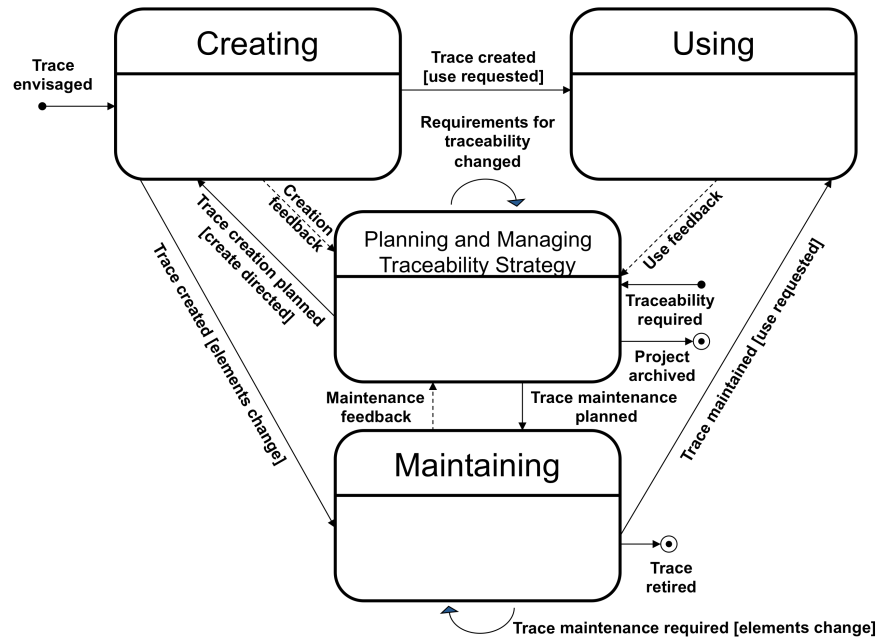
Trace envisaged

Creating

Trace created [use requested]

Using

Requirements for traceability changed

Creation feedback

Trace creation planned [create directed]

Planning and Managing Traceability Strategy

Use feedback

Traceability required

Project archived

Trace created [elements change]

Maintenance feedback

Trace maintenance planned

Trace maintained [use requested]

Maintaining

Trace retired

Trace maintenance required [elements change]